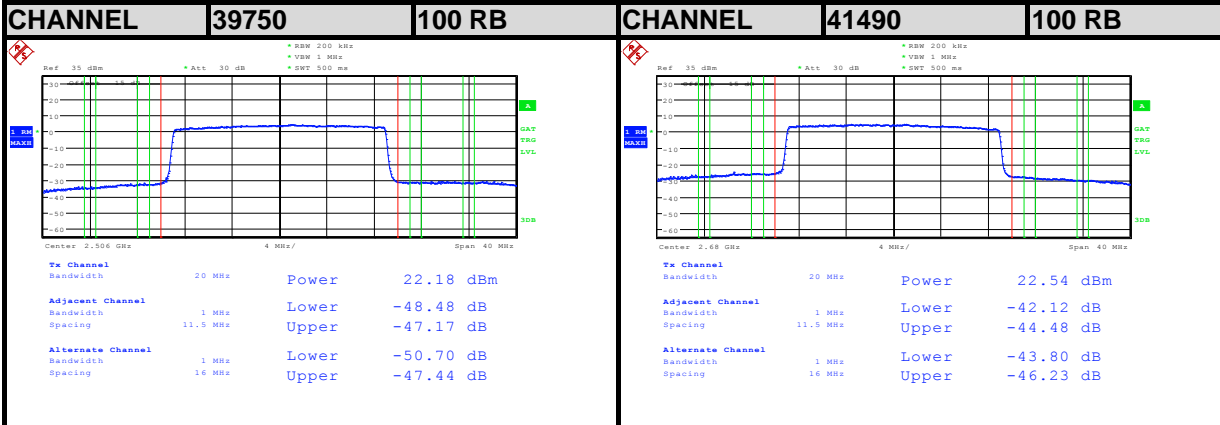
| CHANNEL | 39750 | 100 RB | CHANNEL | 41490 | 100 RB |
|---|---|---|---|---|---|

*RBW 200 kHz
*VBW 1 MHz
Ref 35 dBm *Att 30 dB *SWT 500 ms

30
20
10
0
-10
-20
-30
-40
-50
-60

1 RM
MAXH

A
GAT
TRG
LVL
3DB

Center 2.506 GHz 4 MHz/ Span 40 MHz

Tx Channel
Bandwidth 20 MHz Power 22.18 dBm

Adjacent Channel
Bandwidth 1 MHz Lower -48.48 dB
Spacing 11.5 MHz Upper -47.17 dB

Alternate Channel
Bandwidth 1 MHz Lower -50.70 dB
Spacing 16 MHz Upper -47.44 dB

*RBW 200 kHz
*VBW 1 MHz
Ref 35 dBm *Att 30 dB *SWT 500 ms

30
20
10
0
-10
-20
-30
-40
-50
-60

1 RM
MAXH

A
GAT
TRG
LVL
3DB

Center 2.68 GHz 4 MHz/ Span 40 MHz

Tx Channel
Bandwidth 20 MHz Power 22.54 dBm

Adjacent Channel
Bandwidth 1 MHz Lower -42.12 dB
Spacing 11.5 MHz Upper -44.48 dB

Alternate Channel
Bandwidth 1 MHz Lower -43.80 dB
Spacing 16 MHz Upper -46.23 dB